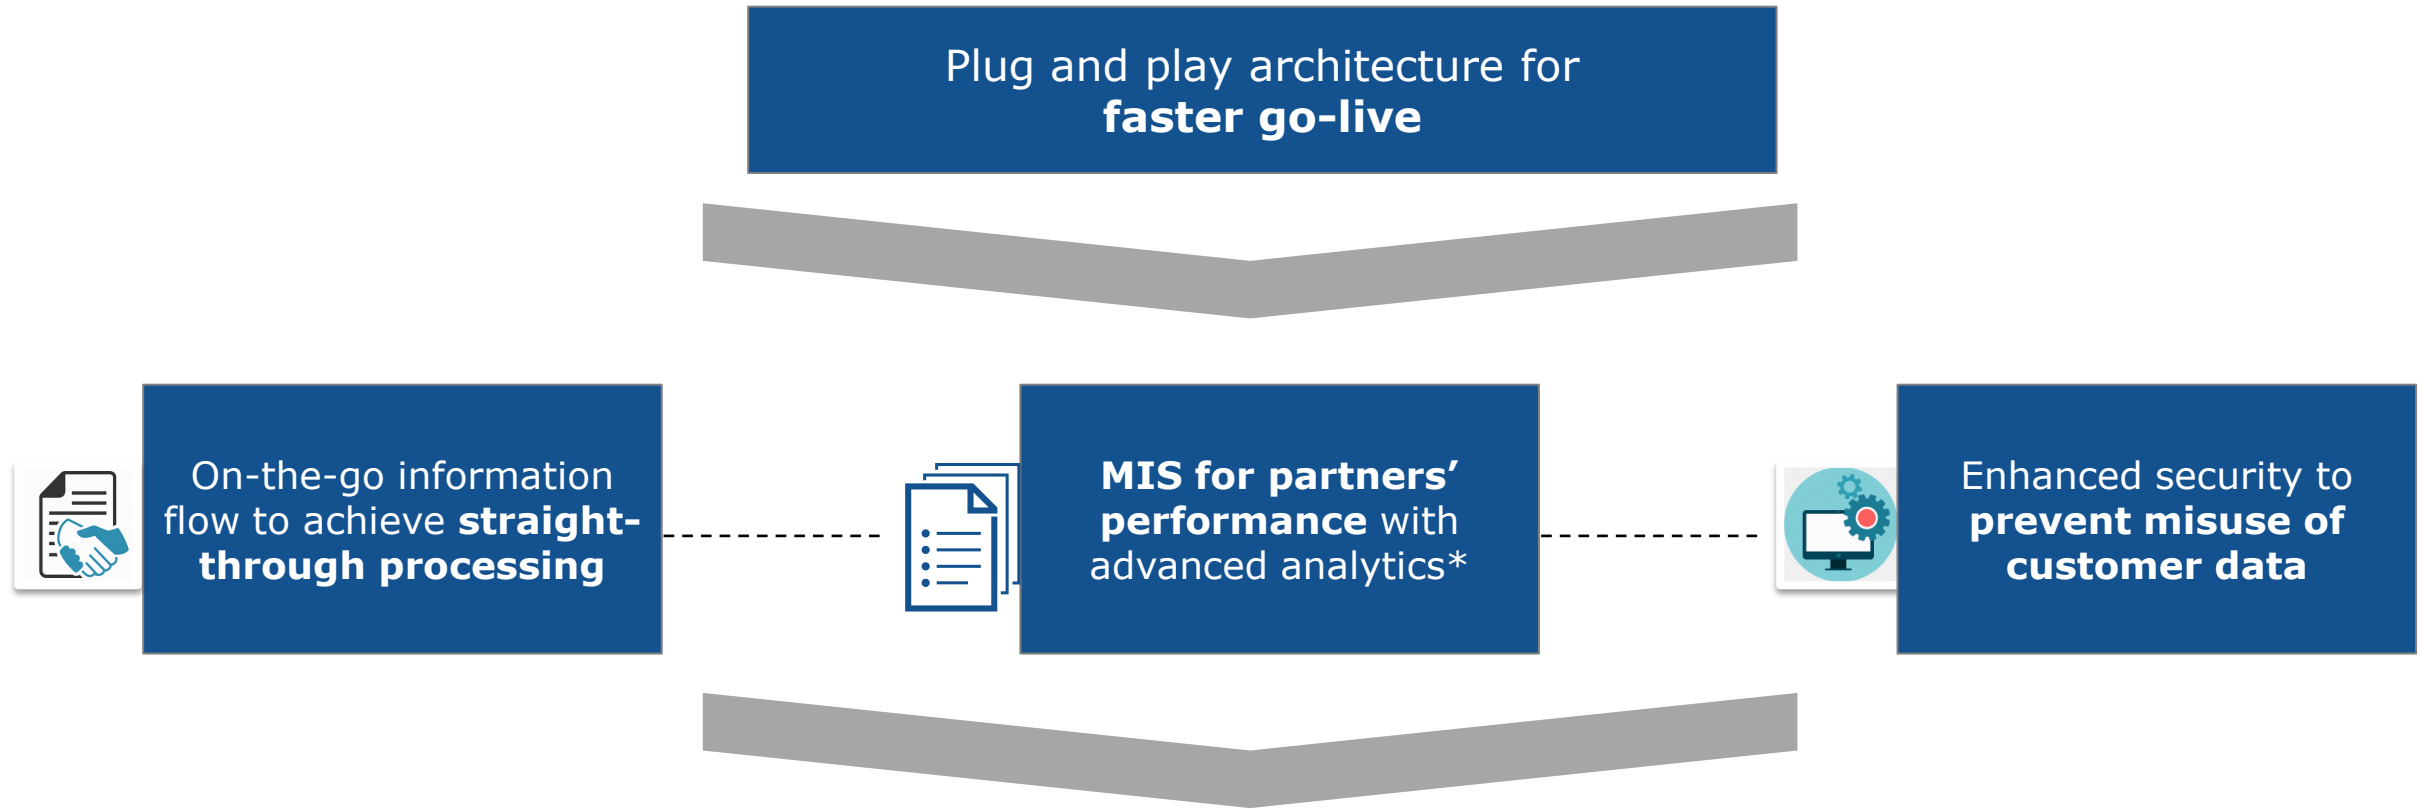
Plug and play architecture for
faster go-live

On-the-go information flow to achieve straight-through processing

MIS for partners' performance with advanced analytics*

Enhanced security to prevent misuse of customer data